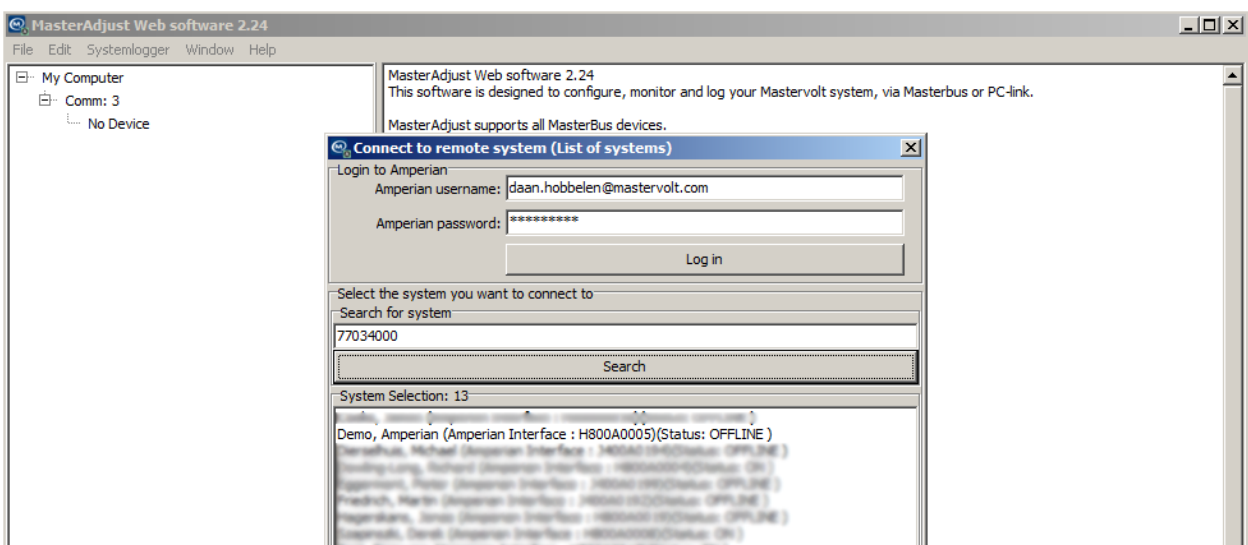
MasterAdjust Web software 2.24

File Edit Systemlogger Window Help

My Computer
Comm: 3
No Device

MasterAdjust Web software 2.24
This software is designed to configure, monitor and log your Mastervolt system, via Masterbus or PC-link.

MasterAdjust supports all MasterBus devices.

Connect to remote system (List of systems)

Login to Amperian
Amperian username: daan.hobbelen@mastervolt.com
Amperian password: *********
Log in

Select the system you want to connect to
Search for system
77034000
Search

System Selection: 13
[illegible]
Demo, Amperian (Amperian Interface : H800A0005)(Status: OFFLINE )
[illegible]
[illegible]
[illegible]
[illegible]
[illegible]
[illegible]